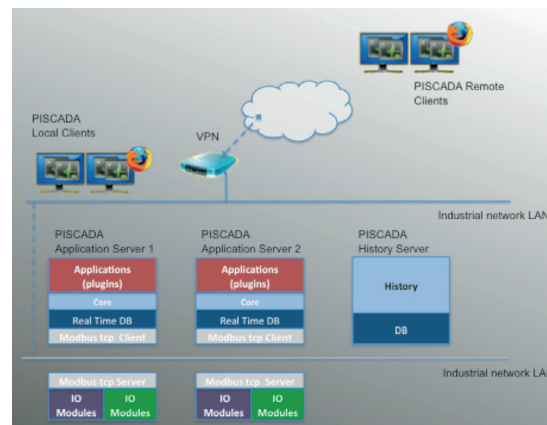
PISCADA Remote Clients

PISCADA Local Clients

VPN

Industrial network LAN

PISCADA Application Server 1

Applications (plugins)

Core

Real Time DB

Modbus tcp Client

PISCADA Application Server 2

Applications (plugins)

Core

Real Time DB

Modbus tcp Client

PISCADA History Server

History

DB

Industrial network LA

Modbus tcp Server

IO Modules

IO Modules

Modbus tcp Server

IO Modules

IO Modules